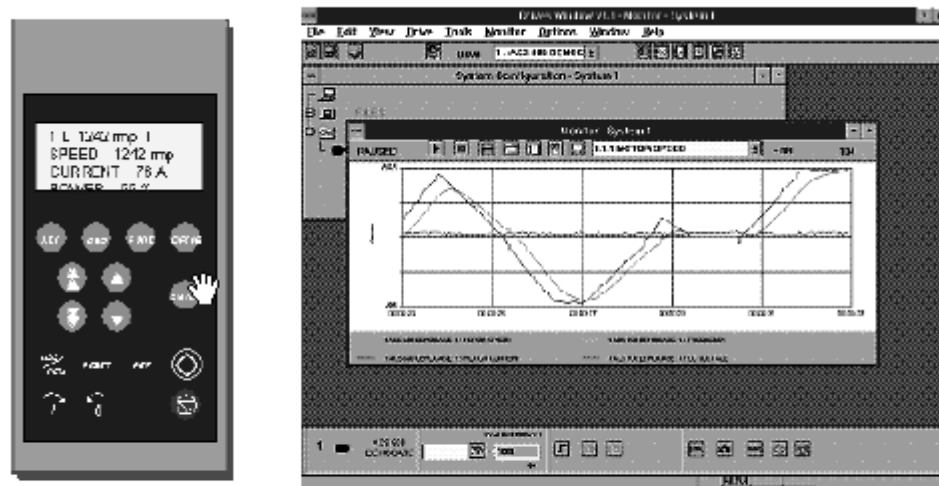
1 L 1242 rpm I
SPEED 1242 rpm
CURRENT 76 A
POWER 55 %

ACT
PAR
FUNC
DRIVE

ENTER

RESET
REF

DrivesWindow 2.1 - Monitor - System 1

File Edit View Drive Tools Monitor Options Window Help

1 : ACS 600 DEMO

System Configuration - System 1

Monitor - System 1

PAUSED

1.1 MOTOR SPEED

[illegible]

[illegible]

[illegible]

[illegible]

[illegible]

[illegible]

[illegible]

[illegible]

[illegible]

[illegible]

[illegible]

1

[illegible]

100

ALM